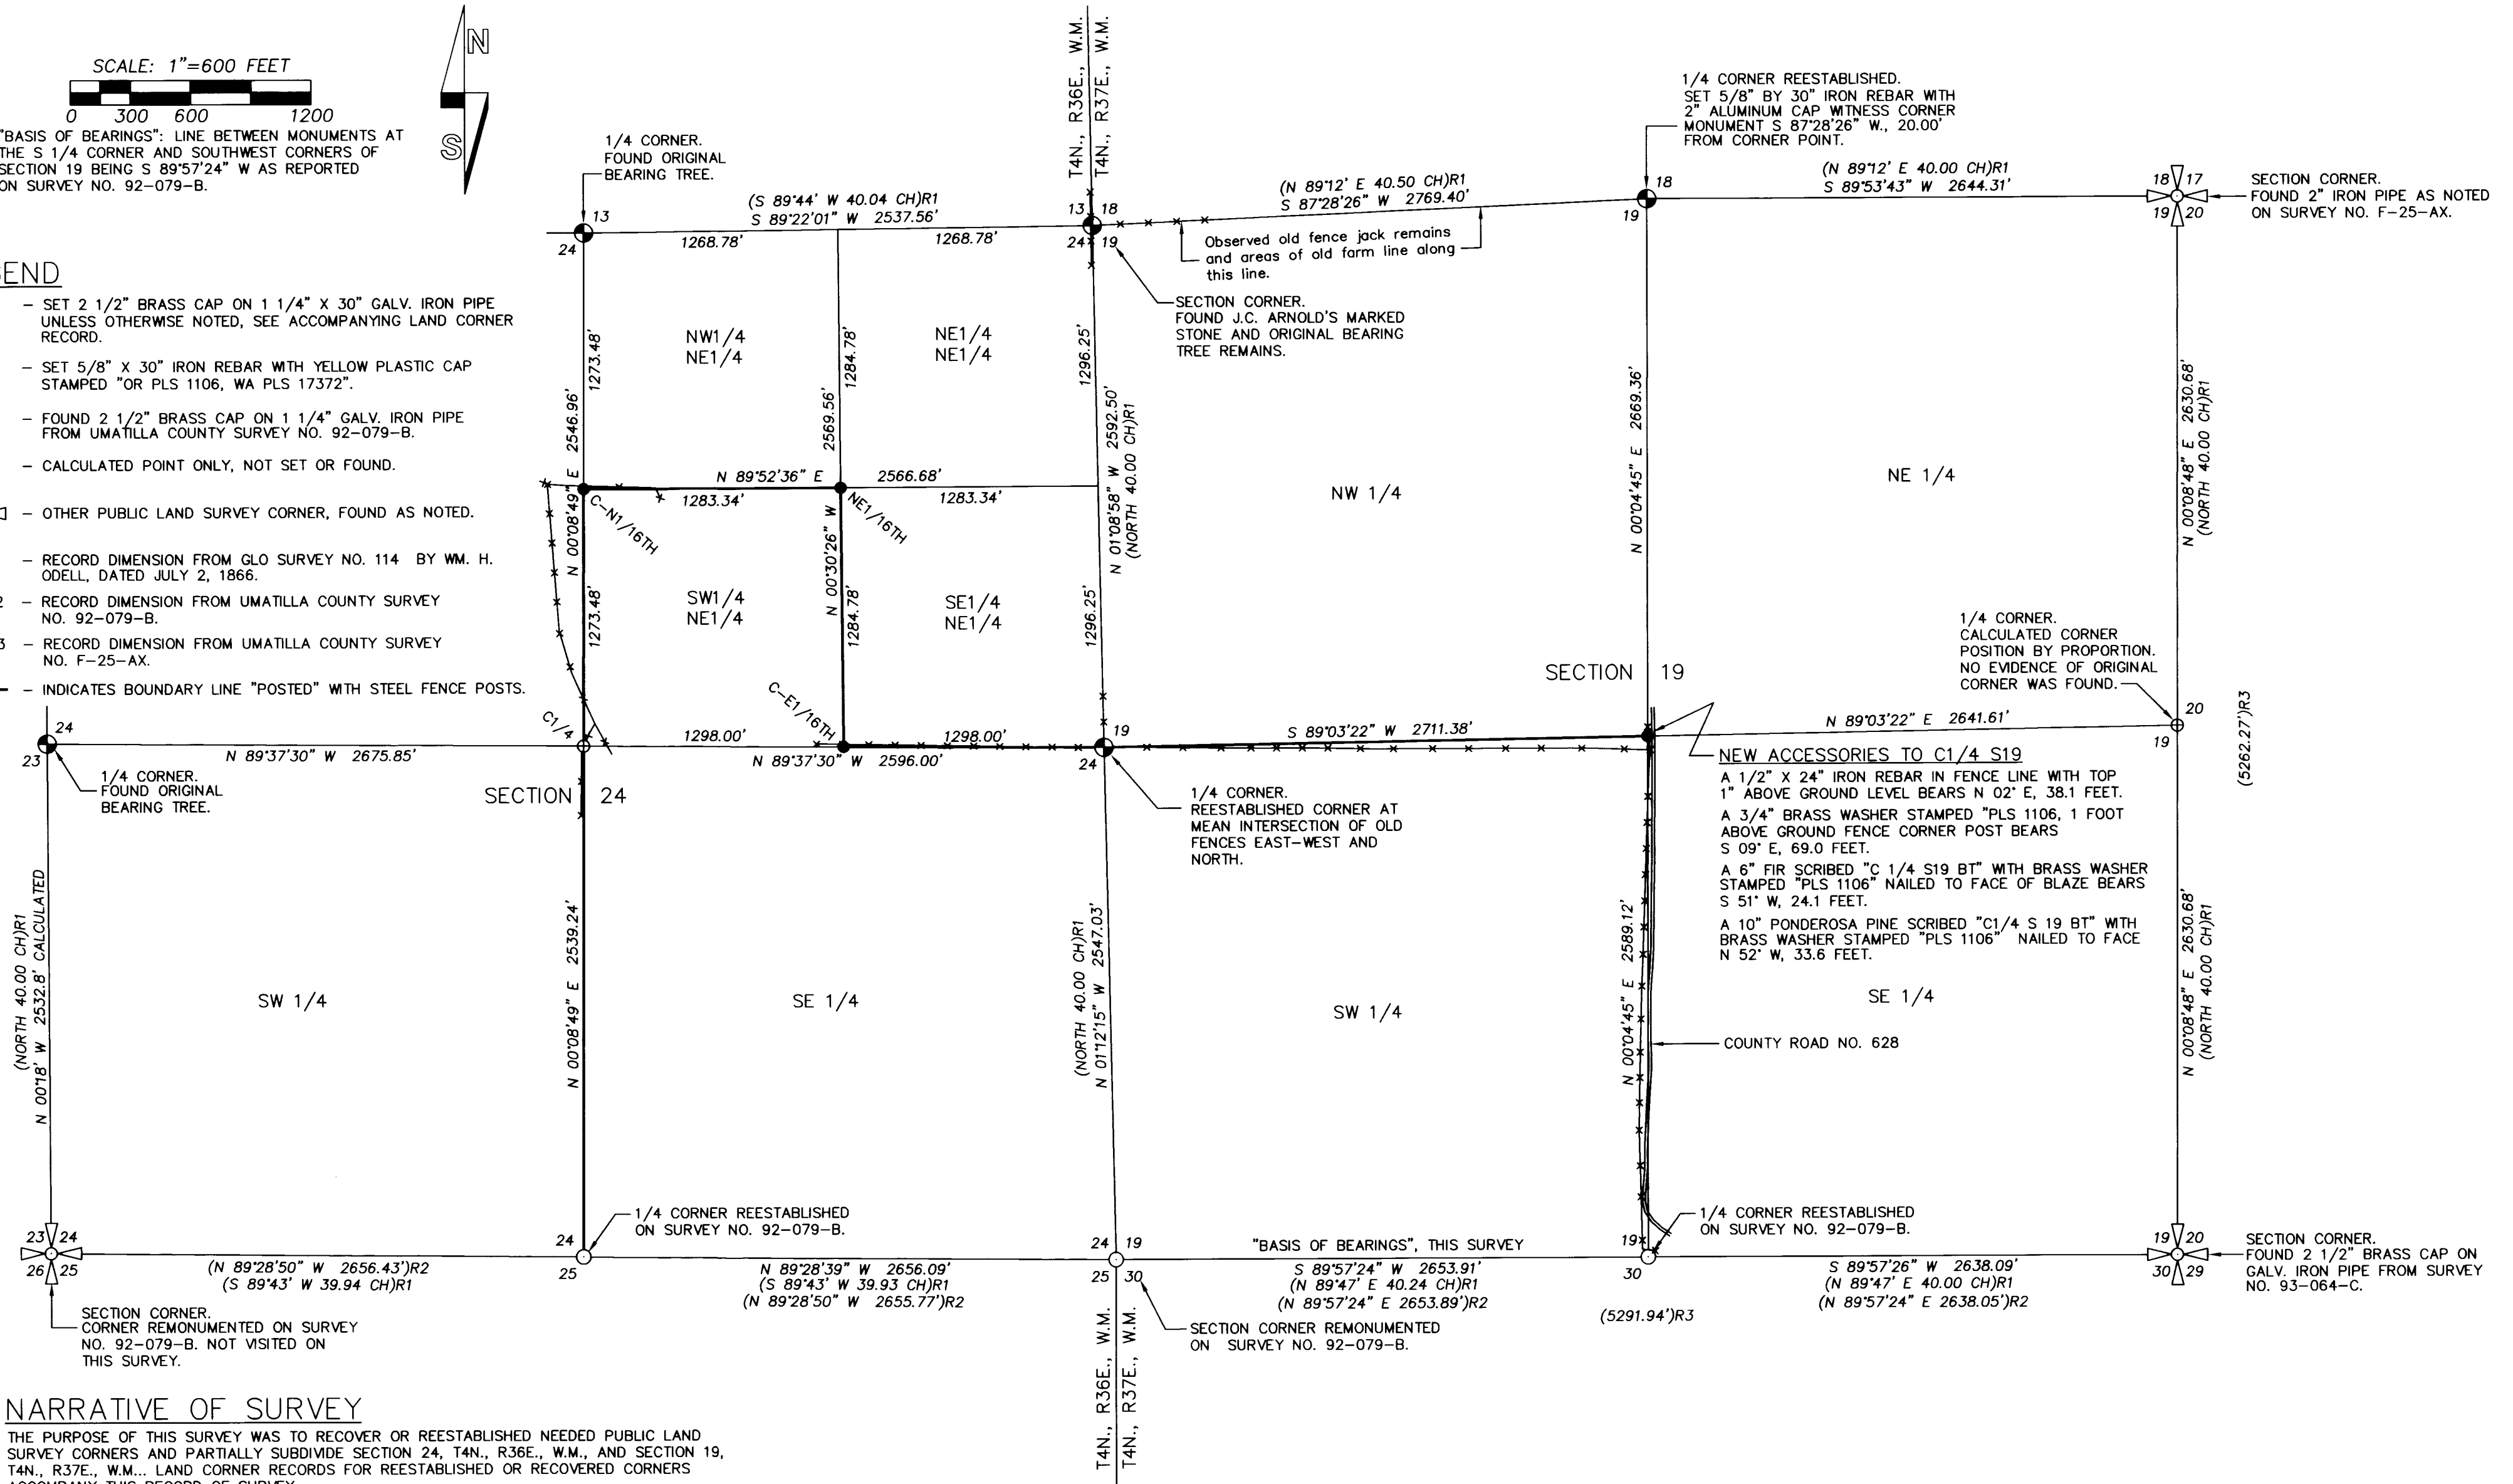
SCALE: 1"=600 FEET

0 300 600 1200

N

S

"BASIS OF BEARINGS": LINE BETWEEN MONUMENTS AT THE S 1/4 CORNER AND SOUTHWEST CORNERS OF SECTION 19 BEING S 89°57'24" W AS REPORTED ON SURVEY NO. 92-079-B.

END

– SET 2 1/2" BRASS CAP ON 1 1/4" X 30" GALV. IRON PIPE UNLESS OTHERWISE NOTED, SEE ACCOMPANYING LAND CORNER RECORD.

– SET 5/8" X 30" IRON REBAR WITH YELLOW PLASTIC CAP STAMPED "OR PLS 1106, WA PLS 17372".

– FOUND 2 1/2" BRASS CAP ON 1 1/4" GALV. IRON PIPE FROM UMATILLA COUNTY SURVEY NO. 92-079-B.

– CALCULATED POINT ONLY, NOT SET OR FOUND.

– OTHER PUBLIC LAND SURVEY CORNER, FOUND AS NOTED.

– RECORD DIMENSION FROM GLO SURVEY NO. 114 BY WM. H. ODELL, DATED JULY 2, 1866.

2 – RECORD DIMENSION FROM UMATILLA COUNTY SURVEY NO. 92-079-B.

3 – RECORD DIMENSION FROM UMATILLA COUNTY SURVEY NO. F-25-AX.

– INDICATES BOUNDARY LINE "POSTED" WITH STEEL FENCE POSTS.

T4N., R36E., W.M.
T4N., R37E., W.M.

1/4 CORNER. FOUND ORIGINAL BEARING TREE.

13
24
(S 89°44' W 40.04 CH)R1
S 89°22'01" W 2537.56'
1268.78'
1268.78'
13 18
24 19

(N 89°12' E 40.50 CH)R1
S 87°28'26" W 2769.40'

Observed old fence jack remains and areas of old farm line along this line.

SECTION CORNER. FOUND J.C. ARNOLD'S MARKED STONE AND ORIGINAL BEARING TREE REMAINS.

1/4 CORNER REESTABLISHED. SET 5/8" BY 30" IRON REBAR WITH 2" ALUMINUM CAP WITNESS CORNER MONUMENT S 87°28'26" W., 20.00' FROM CORNER POINT.

18
19
(N 89°12' E 40.00 CH)R1
S 89°53'43" W 2644.31'

18 17
19 20

SECTION CORNER. FOUND 2" IRON PIPE AS NOTED ON SURVEY NO. F-25-AX.

NW1/4
NE1/4

NE1/4
NE1/4

1273.48'
2546.96'
1284.78'
2569.56'
1296.25'
N 01°08'58" W 2592.50'
(NORTH 40.00 CH)R1

N 00°04'45" E 2669.36'

NW 1/4

NE 1/4

N 00°08'48" E 2630.68'
(NORTH 40.00 CH)R1

N 89°52'36" E 2566.68'
1283.34'
1283.34'
N 00°08'49" E
C-N1/16TH
NE1/16TH
N 00°30'26" W

SW1/4
NE1/4

SE1/4
NE1/4

1273.48'
1284.78'
1296.25'

1/4 CORNER. CALCULATED CORNER POSITION BY PROPORTION. NO EVIDENCE OF ORIGINAL CORNER WAS FOUND.

SECTION 19

20
19
N 89°03'22" E 2641.61'

(5262.27')R3

C1/4
C-E1/16TH
1298.00'
1298.00'
19
S 89°03'22" W 2711.38'
24

24
23
N 89°37'30" W 2675.85'
N 89°37'30" W 2596.00'

1/4 CORNER. FOUND ORIGINAL BEARING TREE.

SECTION 24

1/4 CORNER. REESTABLISHED CORNER AT MEAN INTERSECTION OF OLD FENCES EAST-WEST AND NORTH.

NEW ACCESSORIES TO C1/4 S19

A 1/2" X 24" IRON REBAR IN FENCE LINE WITH TOP 1" ABOVE GROUND LEVEL BEARS N 02° E, 38.1 FEET.

A 3/4" BRASS WASHER STAMPED "PLS 1106, 1 FOOT ABOVE GROUND FENCE CORNER POST BEARS S 09° E, 69.0 FEET.

A 6" FIR SCRIBED "C 1/4 S19 BT" WITH BRASS WASHER STAMPED "PLS 1106" NAILED TO FACE OF BLAZE BEARS S 51° W, 24.1 FEET.

A 10" PONDEROSA PINE SCRIBED "C1/4 S 19 BT" WITH BRASS WASHER STAMPED "PLS 1106" NAILED TO FACE N 52° W, 33.6 FEET.

(NORTH 40.00 CH)R1
N 00°18' W 2532.8' CALCULATED

SW 1/4

N 00°08'49" E 2539.24'

SE 1/4

(NORTH 40.00 CH)R1
N 01°12'15" W 2547.03'

SW 1/4

N 00°04'45" E 2589.12'

SE 1/4

COUNTY ROAD NO. 628

N 00°08'48" E 2630.68'
(NORTH 40.00 CH)R1

1/4 CORNER REESTABLISHED ON SURVEY NO. 92-079-B.

1/4 CORNER REESTABLISHED ON SURVEY NO. 92-079-B.

23 24
26 25
(N 89°28'50" W 2656.43')R2
(S 89°43' W 39.94 CH)R1
24
25
N 89°28'39" W 2656.09'
(S 89°43' W 39.93 CH)R1
(N 89°28'50" W 2655.77')R2
24 19
25 30
"BASIS OF BEARINGS", THIS SURVEY
S 89°57'24" W 2653.91'
(N 89°47' E 40.24 CH)R1
(N 89°57'24" E 2653.89')R2
19
30
(5291.94')R3
S 89°57'26" W 2638.09'
(N 89°47' E 40.00 CH)R1
(N 89°57'24" E 2638.05')R2
19 20
30 29

SECTION CORNER. FOUND 2 1/2" BRASS CAP ON GALV. IRON PIPE FROM SURVEY NO. 93-064-C.

SECTION CORNER. CORNER REMONUMENTED ON SURVEY NO. 92-079-B. NOT VISITED ON THIS SURVEY.

SECTION CORNER REMONUMENTED ON SURVEY NO. 92-079-B.

T4N., R36E., W.M.
T4N., R37E., W.M.

NARRATIVE OF SURVEY

THE PURPOSE OF THIS SURVEY WAS TO RECOVER OR REESTABLISHED NEEDED PUBLIC LAND SURVEY CORNERS AND PARTIALLY SUBDIVIDE SECTION 24, T4N., R36E., W.M., AND SECTION 19, T4N., R37E., W.M.. LAND CORNER RECORDS FOR REESTABLISHED OR RECOVERED CORNERS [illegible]